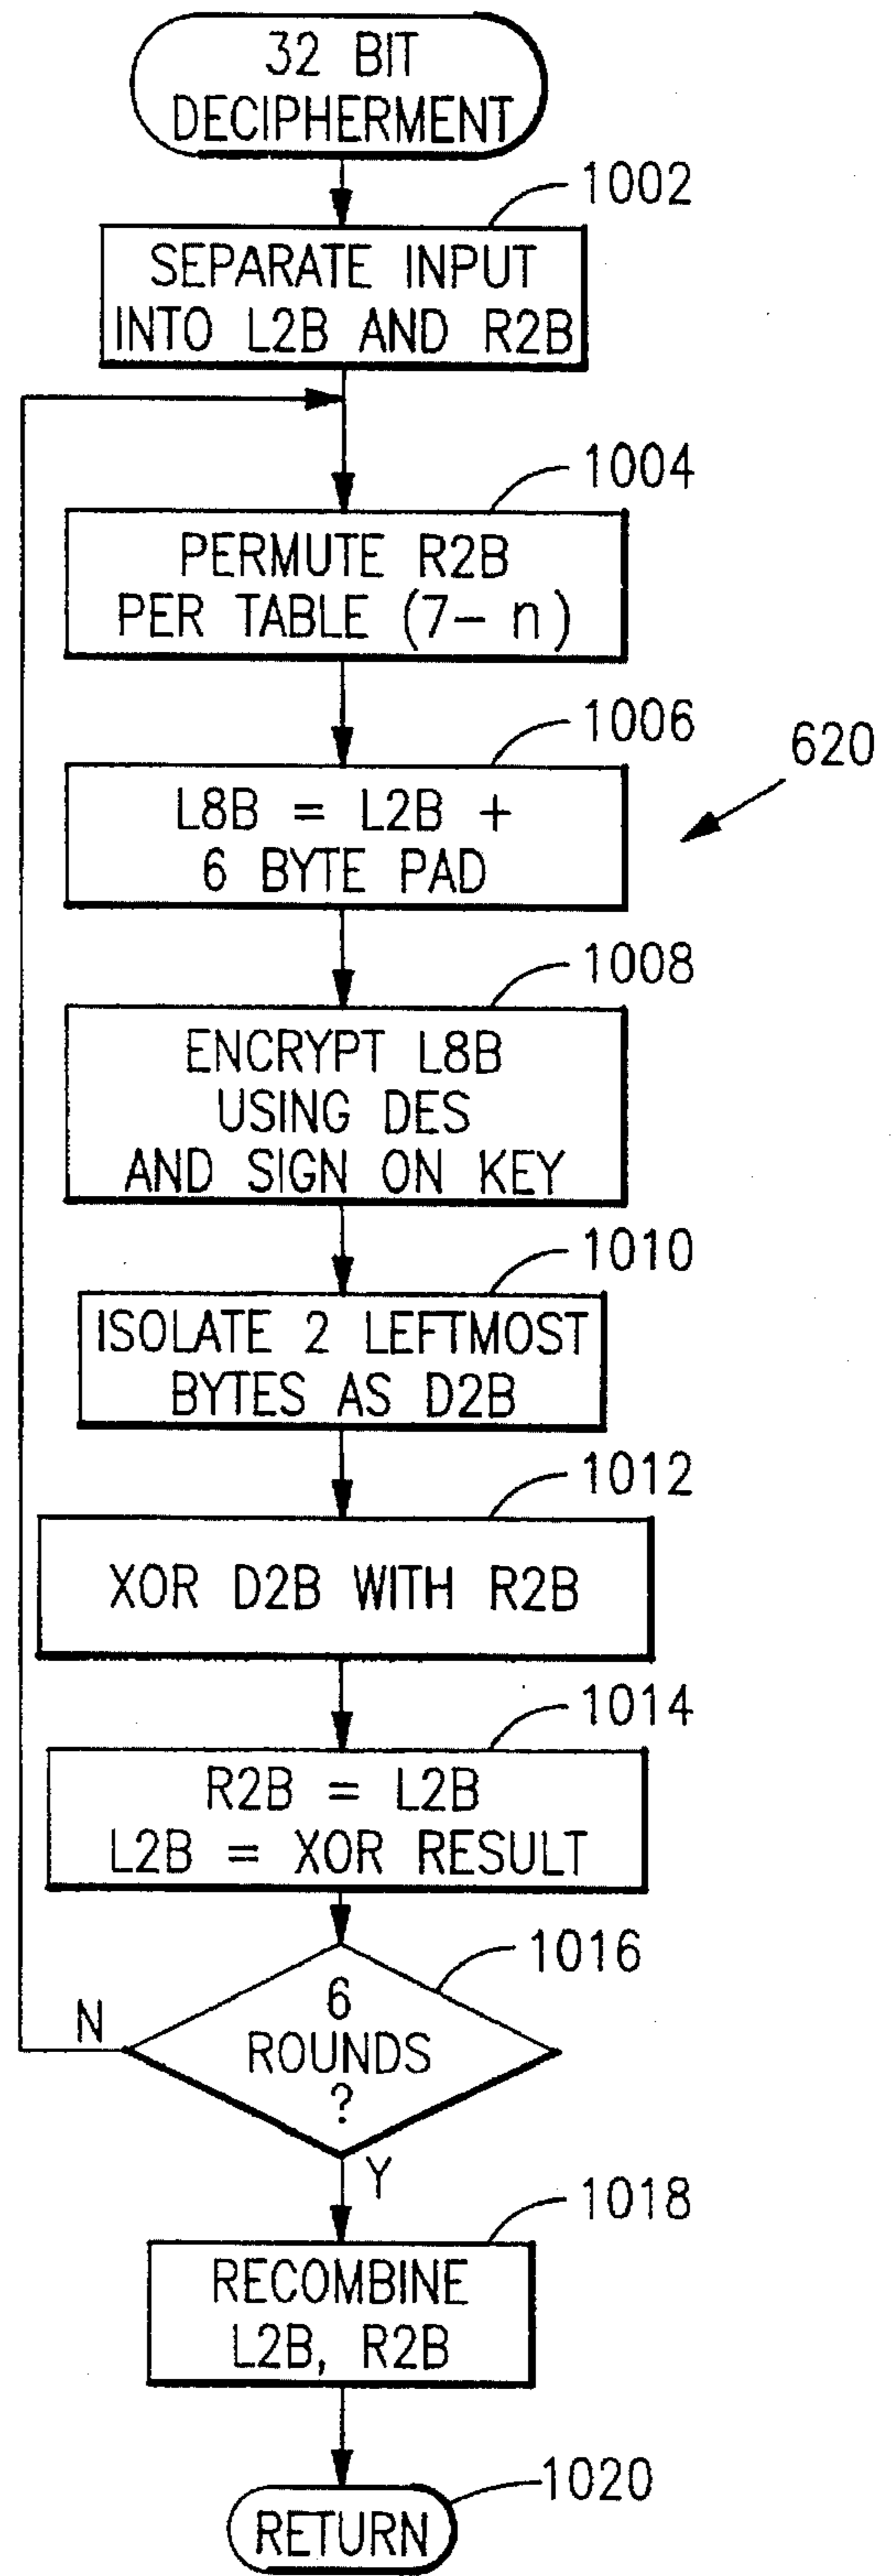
32 BIT DECIPHERMENT

1002

SEPARATE INPUT INTO L2B AND R2B

1004

PERMUTE R2B PER TABLE (7– n)

1006

620

L8B = L2B + 6 BYTE PAD

1008

ENCRYPT L8B USING DES AND SIGN ON KEY

1010

ISOLATE 2 LEFTMOST BYTES AS D2B

1012

XOR D2B WITH R2B

1014

R2B = L2B
L2B = XOR RESULT

1016

6 ROUNDS ?

N

Y

1018

RECOMBINE L2B, R2B

1020

RETURN